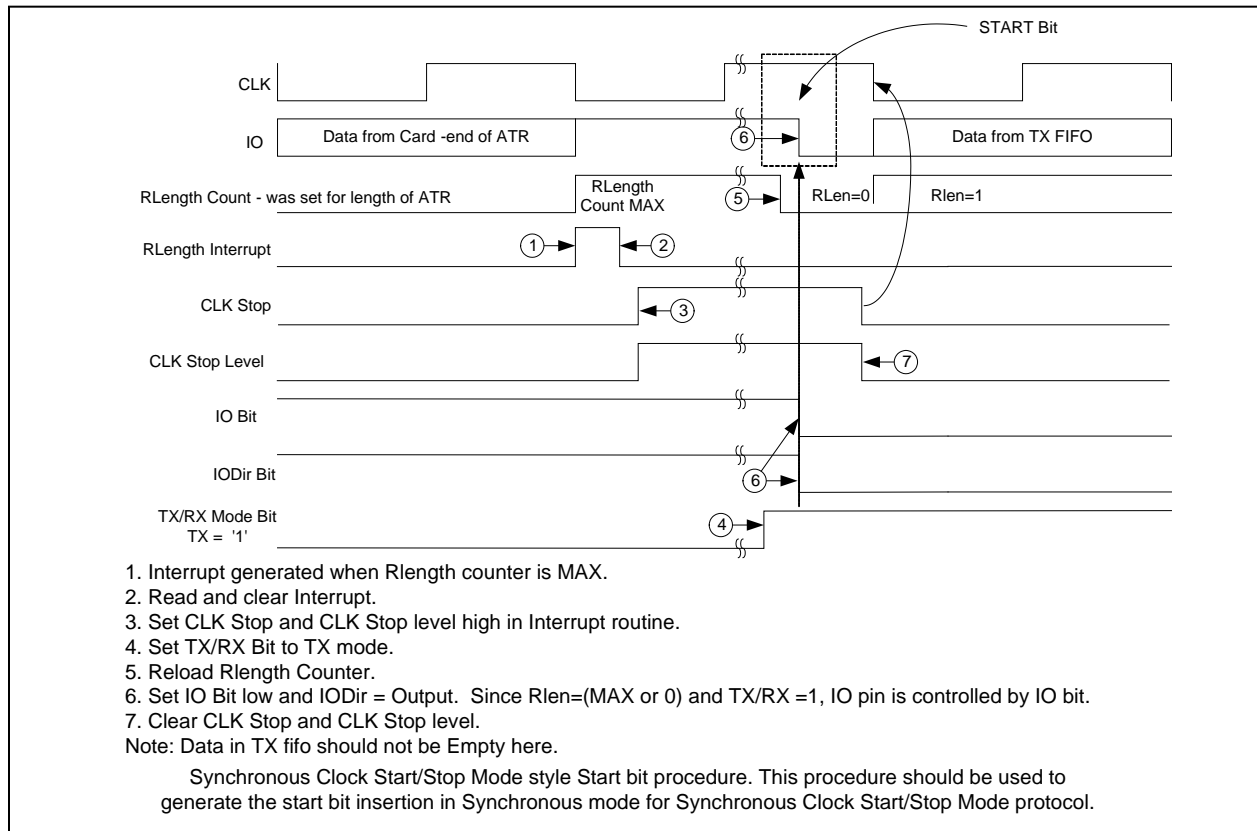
START Bit

CLK

IO

Data from Card -end of ATR

6

Data from TX FIFO

RLength Count - was set for length of ATR

RLength Count MAX

5

RLen=0

Rlen=1

RLength Interrupt

1

2

CLK Stop

3

CLK Stop Level

7

IO Bit

IODir Bit

6

TX/RX Mode Bit TX = '1'

4

1. Interrupt generated when Rlength counter is MAX.
2. Read and clear Interrupt.
3. Set CLK Stop and CLK Stop level high in Interrupt routine.
4. Set TX/RX Bit to TX mode.
5. Reload Rlength Counter.
6. Set IO Bit low and IODir = Output. Since Rlen=(MAX or 0) and TX/RX =1, IO pin is controlled by IO bit.
7. Clear CLK Stop and CLK Stop level.
Note: Data in TX fifo should not be Empty here.

Synchronous Clock Start/Stop Mode style Start bit procedure. This procedure should be used to generate the start bit insertion in Synchronous mode for Synchronous Clock Start/Stop Mode protocol.